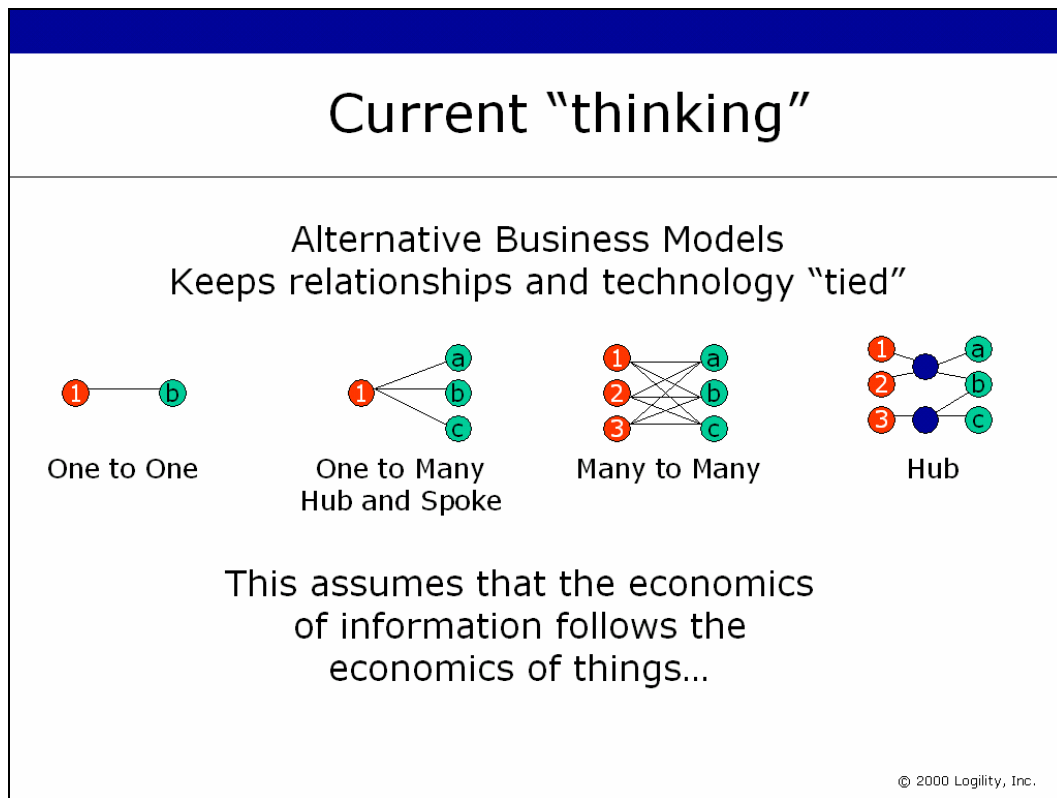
Current "thinking"

Alternative Business Models
Keeps relationships and technology "tied"

1 b

One to One

1 a b c

One to Many
Hub and Spoke

1 2 3 a b c

Many to Many

1 2 3 a b c

Hub

This assumes that the economics of information follows the economics of things…

© 2000 Logility, Inc.